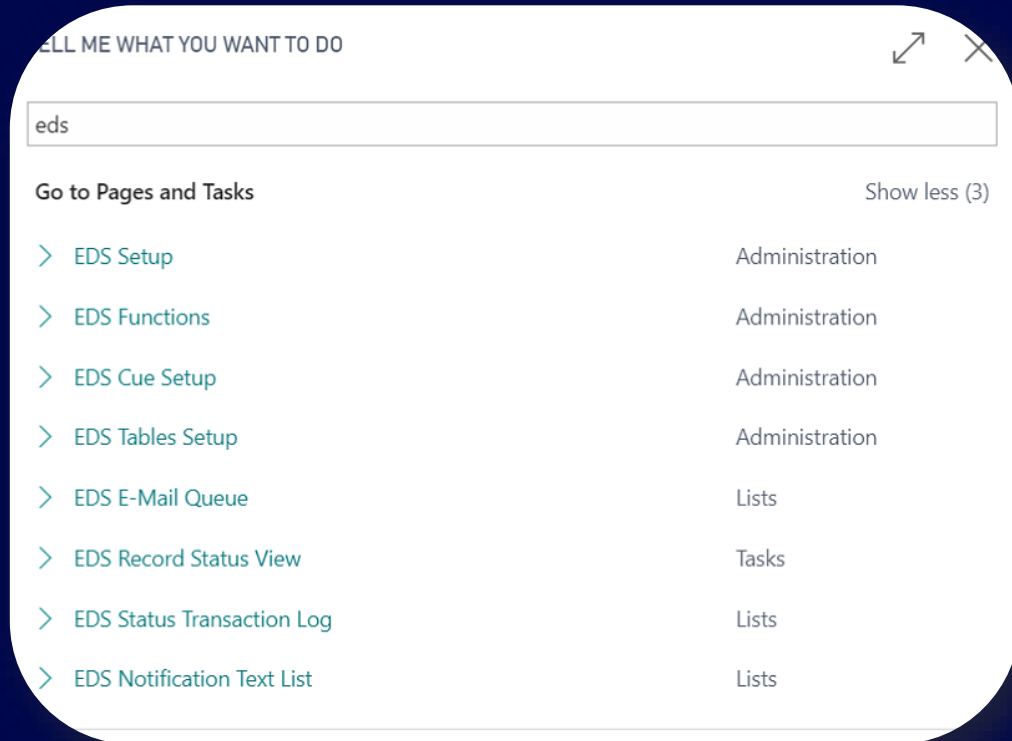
ELL ME WHAT YOU WANT TO DO

eds

Go to Pages and Tasks

Show less (3)

| | |
|---|---|
| EDS Setup | Administration |
| EDS Functions | Administration |
| EDS Cue Setup | Administration |
| EDS Tables Setup | Administration |
| EDS E-Mail Queue | Lists |
| EDS Record Status View | Tasks |
| EDS Status Transaction Log | Lists |
| EDS Notification Text List | Lists |